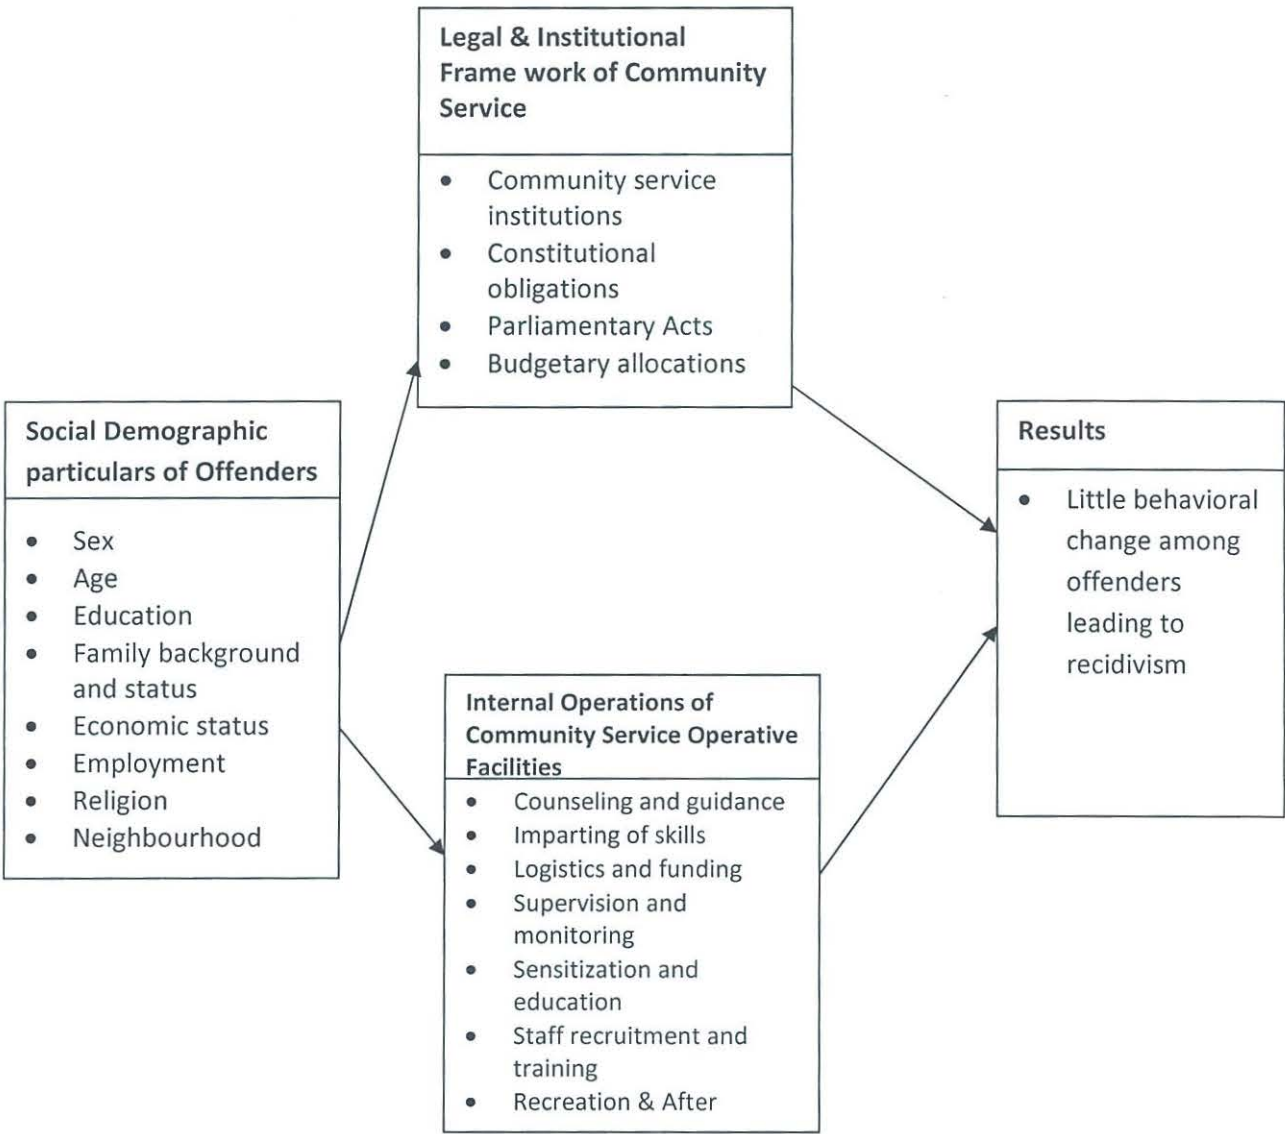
Legal & Institutional Frame work of Community Service

- Community service institutions
- Constitutional obligations
- Parliamentary Acts
- Budgetary allocations

Social Demographic particulars of Offenders

- Sex
- Age
- Education
- Family background and status
- Economic status
- Employment
- Religion
- Neighbourhood

Internal Operations of Community Service Operative Facilities

- Counseling and guidance
- Imparting of skills
- Logistics and funding
- Supervision and monitoring
- Sensitization and education
- Staff recruitment and training
- Recreation & After

Results

- Little behavioral change among offenders leading to recidivism